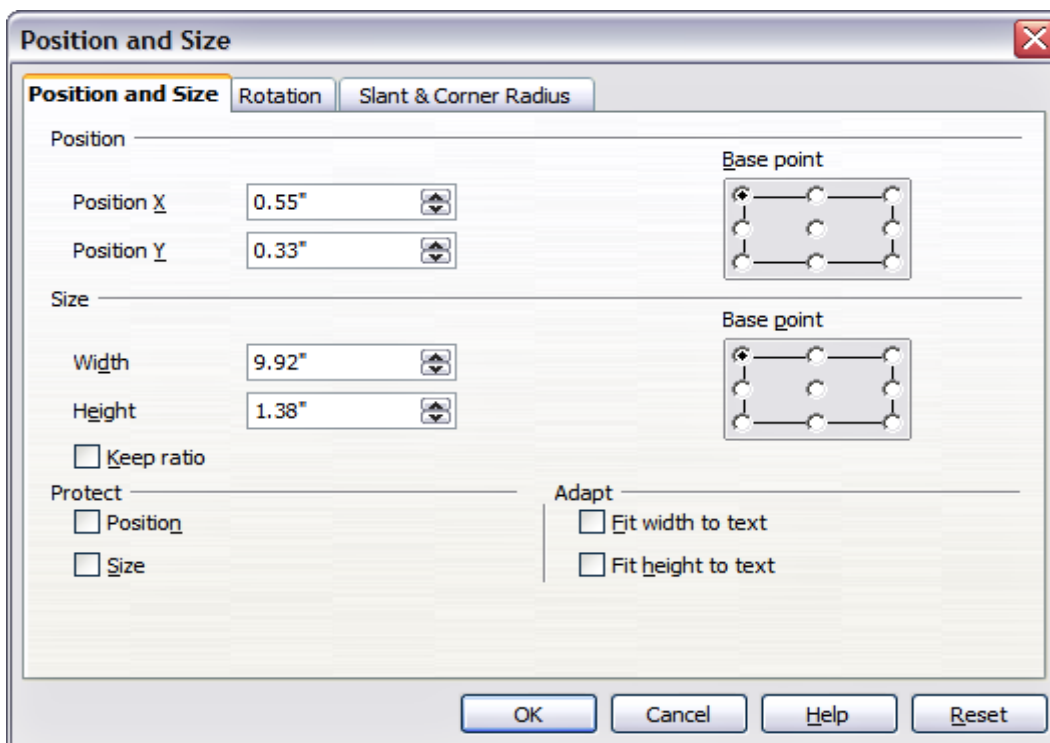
Position and Size

Position and Size | Rotation | Slant & Corner Radius

Position

Position X 0.55"

Position Y 0.33"

Base point

Size

Width 9.92"

Height 1.38"

Base point

Keep ratio

Protect

Position

Size

Adapt

Fit width to text

Fit height to text

OK | Cancel | Help | Reset